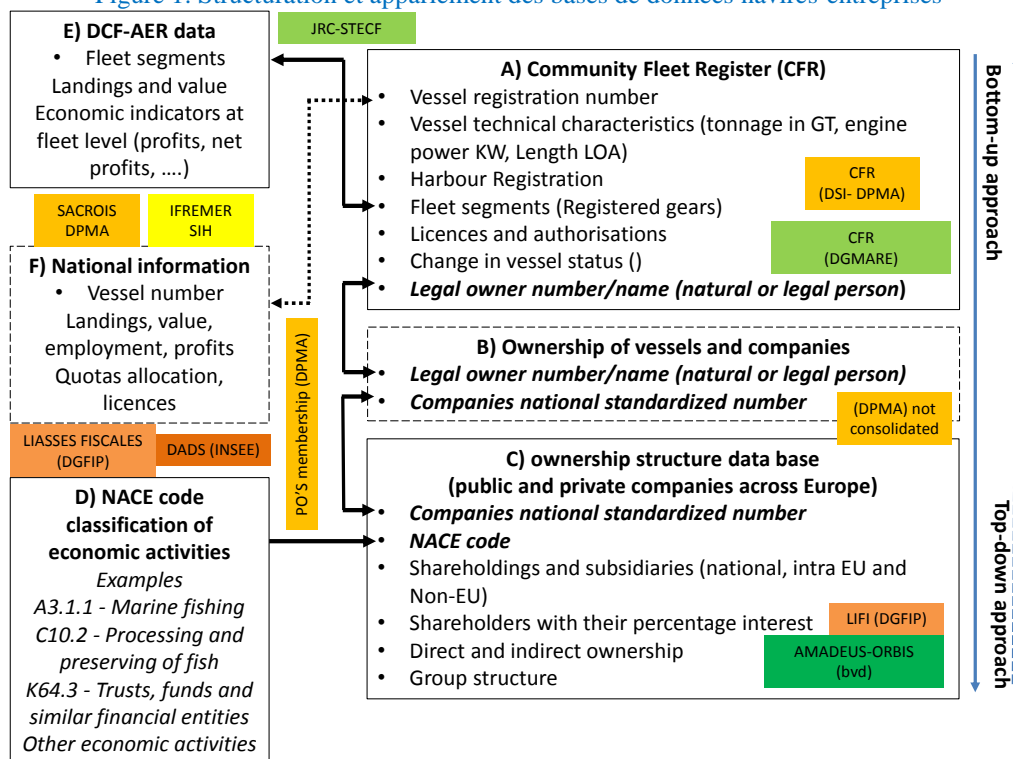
Figure 1: Structuration et appariement des bases de données navires-entreprises

E) DCF-AER data
• Fleet segments
Landings and value
Economic indicators at fleet level (profits, net profits, ….)

JRC-STECF

A) Community Fleet Register (CFR)
• Vessel registration number
• Vessel technical characteristics (tonnage in GT, engine power KW, Length LOA)
• Harbour Registration
• Fleet segments (Registered gears)
• Licences and authorisations
• Change in vessel status ()
• ***Legal owner number/name (natural or legal person)***

CFR
(DSI- DPMA)

CFR
(DGMARE)

Bottom-up approach

SACROIS
DPMA

IFREMER
SIH

F) National information
• Vessel number
Landings, value, employment, profits
Quotas allocation, licences

PO'S membership (DPMA)

B) Ownership of vessels and companies
• ***Legal owner number/name (natural or legal person)***
• ***Companies national standardized number***

(DPMA) not consolidated

LIASSES FISCALES
(DGFIP)

DADS (INSEE)

D) NACE code classification of economic activities
*Examples*
*A3.1.1 - Marine fishing*
*C10.2 - Processing and preserving of fish*
*K64.3 - Trusts, funds and similar financial entities*
*Other economic activities*

C) ownership structure data base
(public and private companies across Europe)
• ***Companies national standardized number***
• ***NACE code***
• Shareholdings and subsidiaries (national, intra EU and Non-EU)
• Shareholders with their percentage interest
• Direct and indirect ownership
• Group structure

LIFI (DGFIP)

AMADEUS-ORBIS
(bvd)

Top-down approach